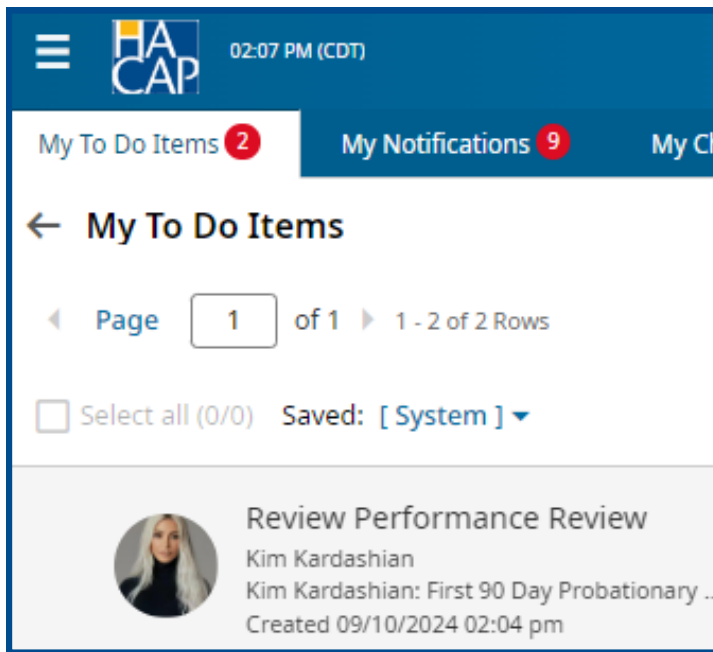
HA CAP 02:07 PM (CDT)

My To Do Items 2
My Notifications 9
My Cl

My To Do Items

Page 1 of 1 1 - 2 of 2 Rows

Select all (0/0) Saved: [ System ]

Review Performance Review
Kim Kardashian
Kim Kardashian: First 90 Day Probationary ...
Created 09/10/2024 02:04 pm